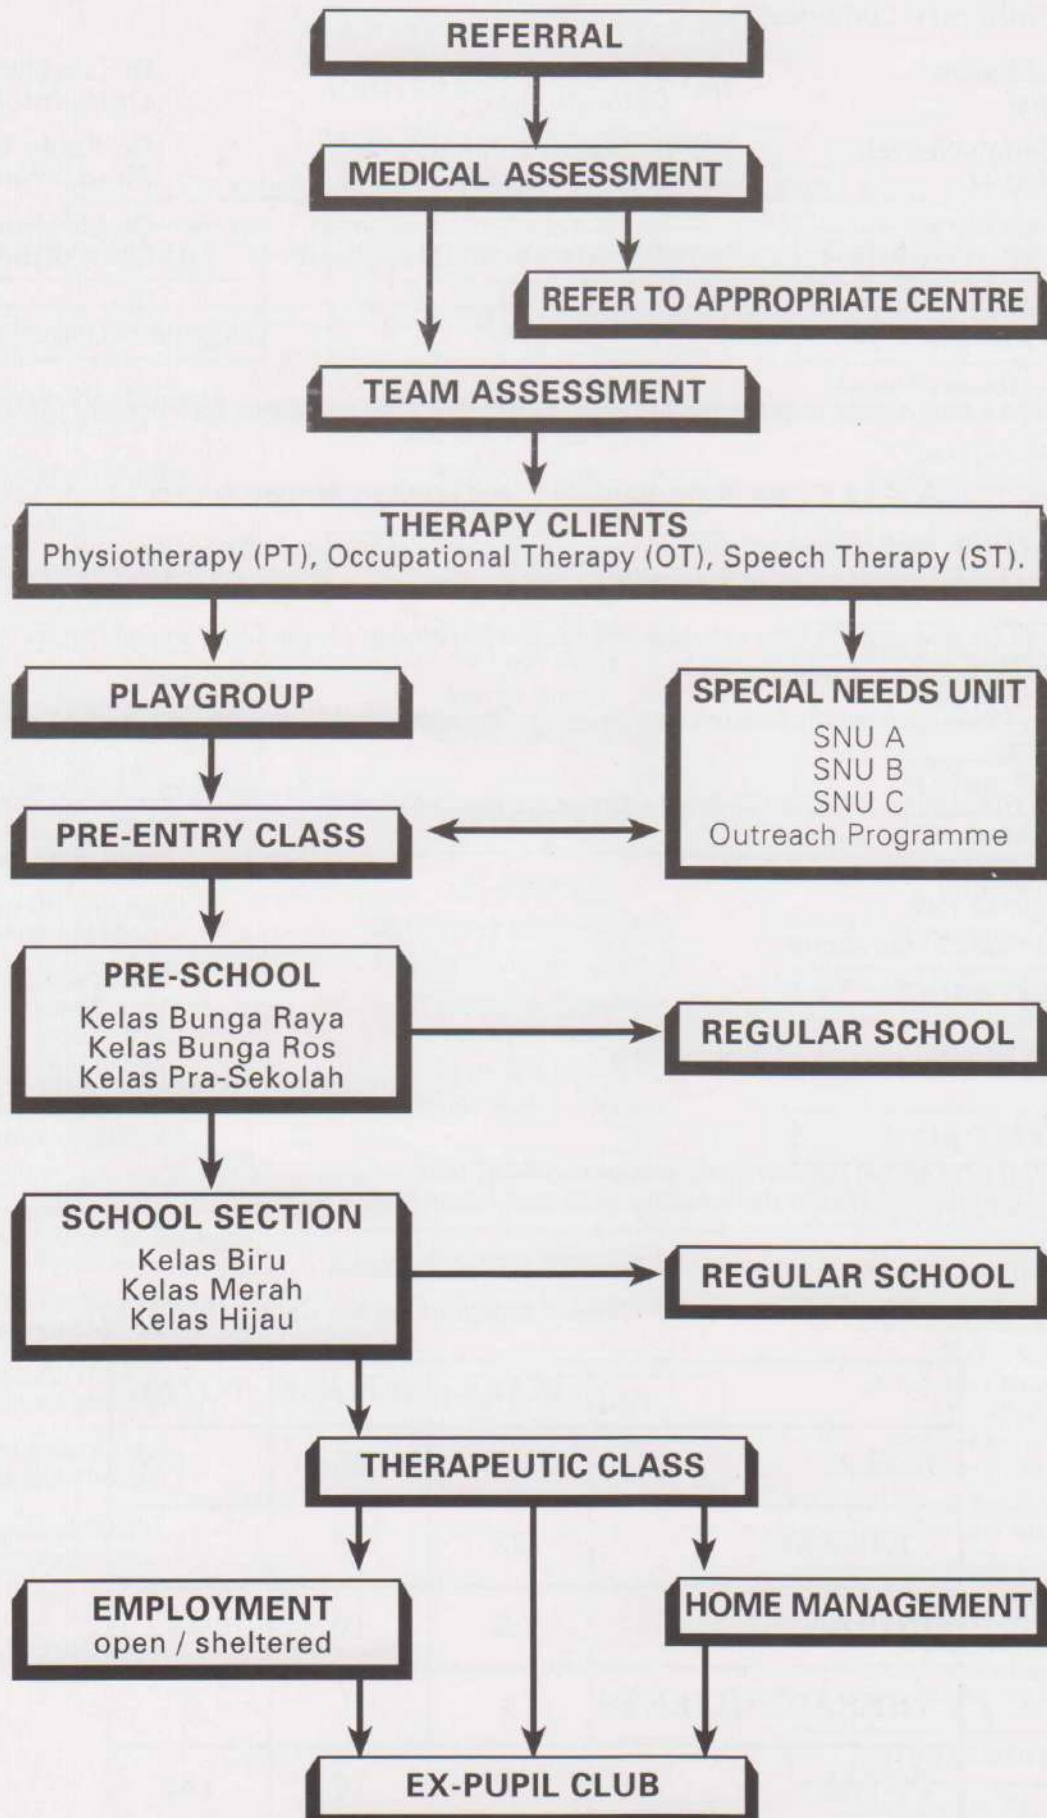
REFERRAL

MEDICAL ASSESSMENT

REFER TO APPROPRIATE CENTRE

TEAM ASSESSMENT

THERAPY CLIENTS
Physiotherapy (PT), Occupational Therapy (OT), Speech Therapy (ST).

PLAYGROUP

SPECIAL NEEDS UNIT
SNU A
SNU B
SNU C
Outreach Programme

PRE-ENTRY CLASS

PRE-SCHOOL
Kelas Bunga Raya
Kelas Bunga Ros
Kelas Pra-Sekolah

REGULAR SCHOOL

SCHOOL SECTION
Kelas Biru
Kelas Merah
Kelas Hijau

REGULAR SCHOOL

THERAPEUTIC CLASS

EMPLOYMENT
open / sheltered

HOME MANAGEMENT

EX-PUPIL CLUB